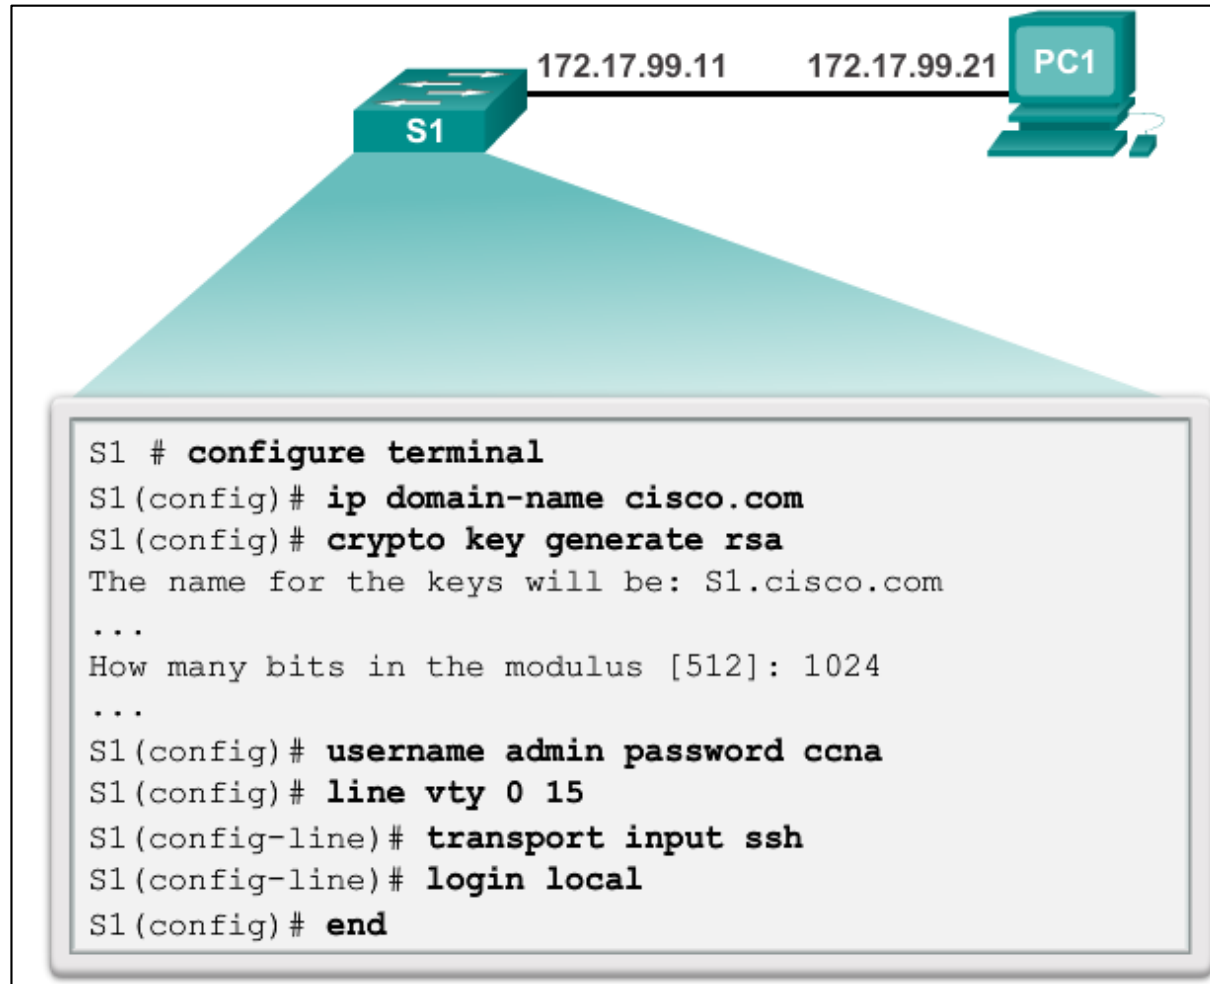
172.17.99.11
172.17.99.21
PC1
S1

S1 # configure terminal
S1(config)# ip domain-name cisco.com
S1(config)# crypto key generate rsa
The name for the keys will be: S1.cisco.com
...
How many bits in the modulus [512]: 1024
...
S1(config)# username admin password ccna
S1(config)# line vty 0 15
S1(config-line)# transport input ssh
S1(config-line)# login local
S1(config)# end